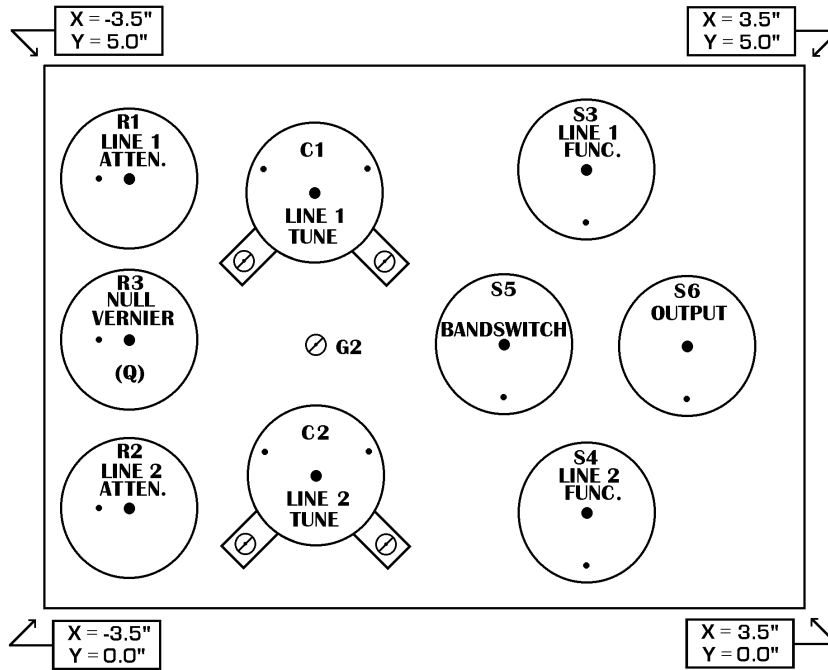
X = -3.5"
Y = 5.0"

X = 3.5"
Y = 5.0"

R1
LINE 1
ATTEN.

C1
LINE 1
TUNE

S3
LINE 1
FUNC.

R3
NULL
VERNIER
(Q)

G2

S5
BANDSWITCH

S6
OUTPUT

R2
LINE 2
ATTEN.

C2
LINE 2
TUNE

S4
LINE 2
FUNC.

X = -3.5"
Y = 0.0"

X = 3.5"
Y = 0.0"